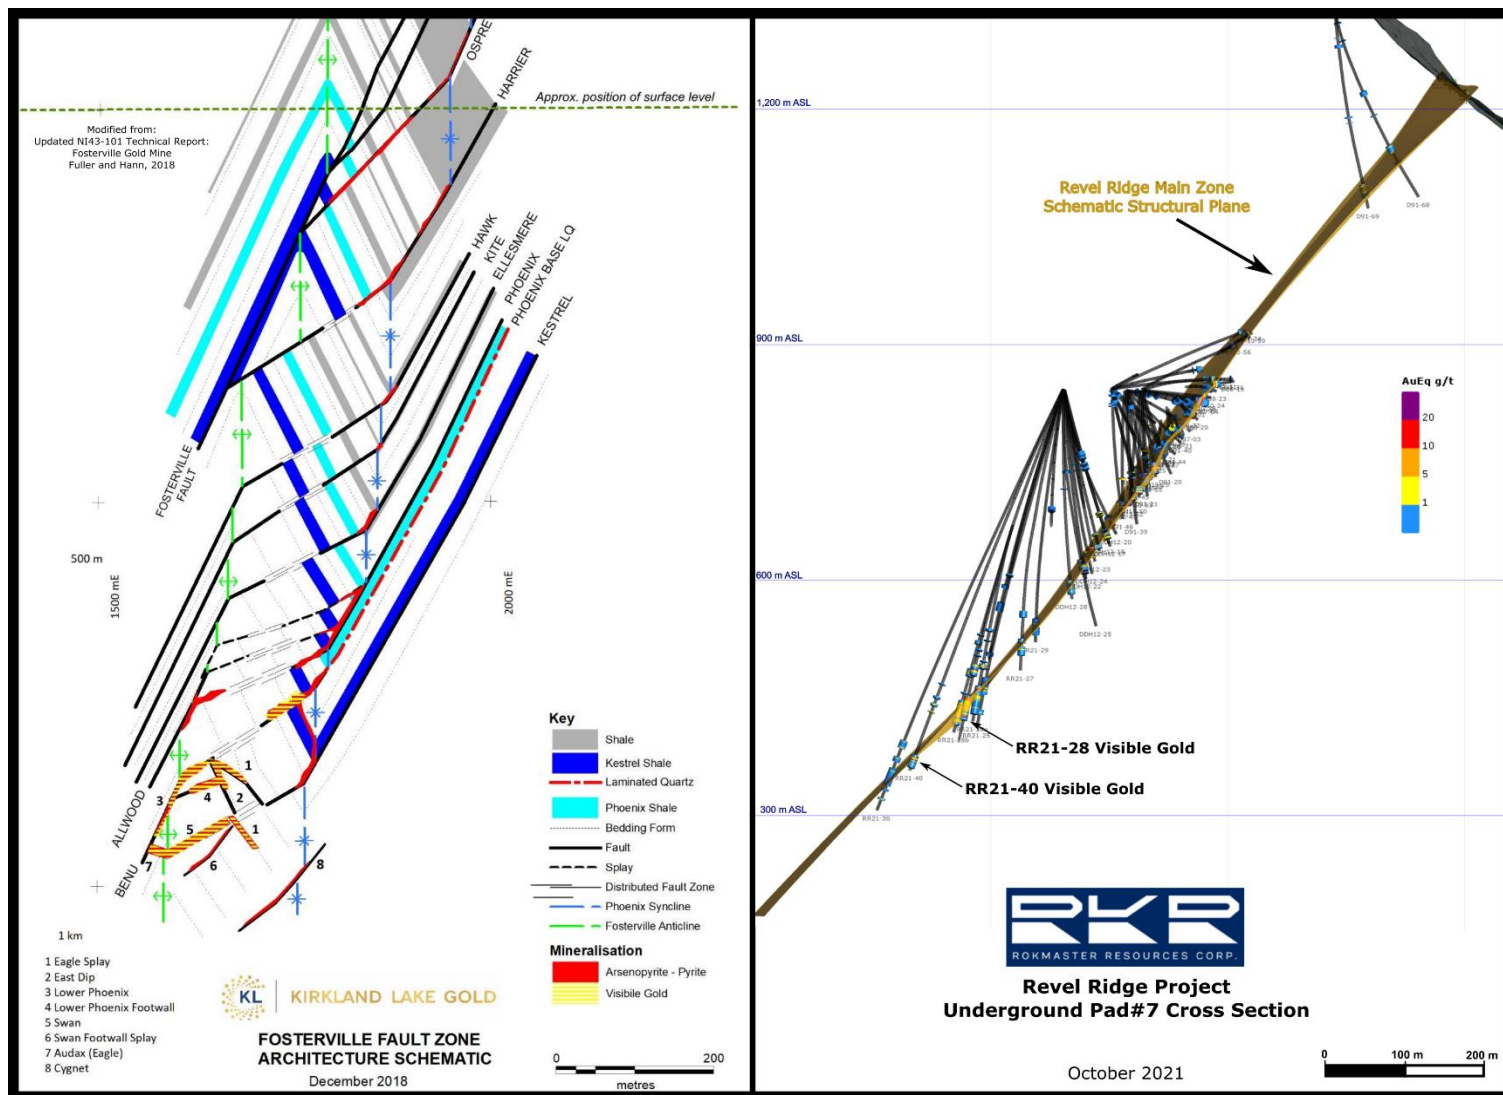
Modified from:
Updated NI43-101 Technical Report:
Fosterville Gold Mine
Fuller and Hann, 2018

OSPREY
HARRIER
Approx. position of surface level
HAWK
KITE
ELLESMERE
PHOENIX
PHOENIX BASE LQ
KESTREL
FOSTERVILLE FAULT
500 m
1500 mE
2000 mE
ALLWOOD
BENU
1
2
3
4
5
6
7
8
1 km

Key
Shale
Kestrel Shale
Laminated Quartz
Phoenix Shale
Bedding Form
Fault
Splay
Distributed Fault Zone
Phoenix Syncline
Fosterville Anticline
Mineralisation
Arsenopyrite - Pyrite
Visibile Gold

1 Eagle Splay
2 East Dip
3 Lower Phoenix
4 Lower Phoenix Footwall
5 Swan
6 Swan Footwall Splay
7 Audax (Eagle)
8 Cygnet

KL KIRKLAND LAKE GOLD
FOSTERVILLE FAULT ZONE ARCHITECTURE SCHEMATIC
December 2018
0 200
metres

1,200 m ASL
900 m ASL
600 m ASL
300 m ASL
Revel Ridge Main Zone Schematic Structural Plane
D91-69
D91-68
AuEq g/t
20
10
5
1
RR21-29
RR21-27
DDH12-28
DDH12-25
RR21-28 Visible Gold
RR21-40 Visible Gold
RR21-40
RR21-30
RKR
ROKMASTER RESOURCES CORP.
Revel Ridge Project
Underground Pad#7 Cross Section
October 2021
0 100 m 200 m